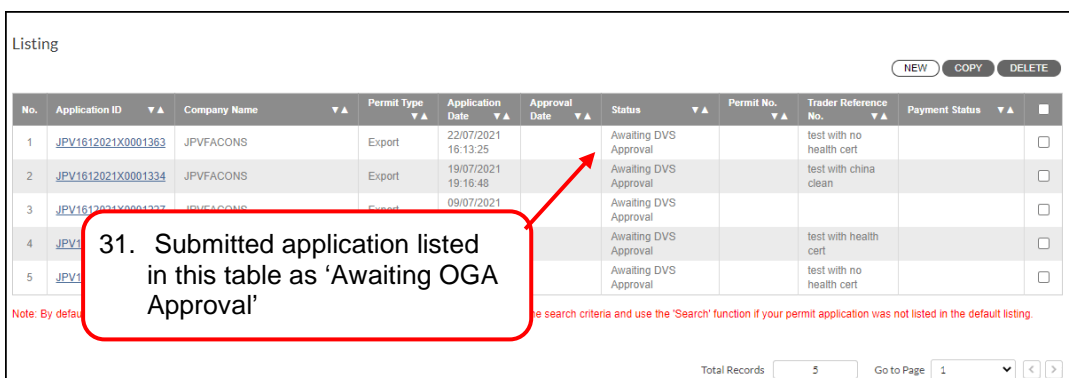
Listing

NEW COPY DELETE

| No. | Application ID | Company Name | Permit Type | Application Date | Approval Date | Status | Permit No. | Trader Reference No. | Payment Status | |
|---|---|---|---|---|---|---|---|---|---|---|
| 1 | JPV1612021X0001363 | JPVFACONS | Export | 22/07/2021 16:13:25 | | Awaiting DVS Approval | | test with no health cert | | ☐ |
| 2 | JPV1612021X0001334 | JPVFACONS | Export | 19/07/2021 19:16:48 | | Awaiting DVS Approval | | test with china clean | | ☐ |
| 3 | JPV1612021X0001327 | JPVFACONS | Export | 09/07/2021 | | Awaiting DVS Approval | | | | ☐ |
| 4 | JPV1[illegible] | | | | | Awaiting DVS Approval | | test with health cert | | ☐ |
| 5 | JPV1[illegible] | | | | | Awaiting DVS Approval | | test with no health cert | | ☐ |

31. Submitted application listed in this table as 'Awaiting OGA Approval'

Note: By defau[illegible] the search criteria and use the 'Search' function if your permit application was not listed in the default listing.

Total Records 5 Go to Page 1